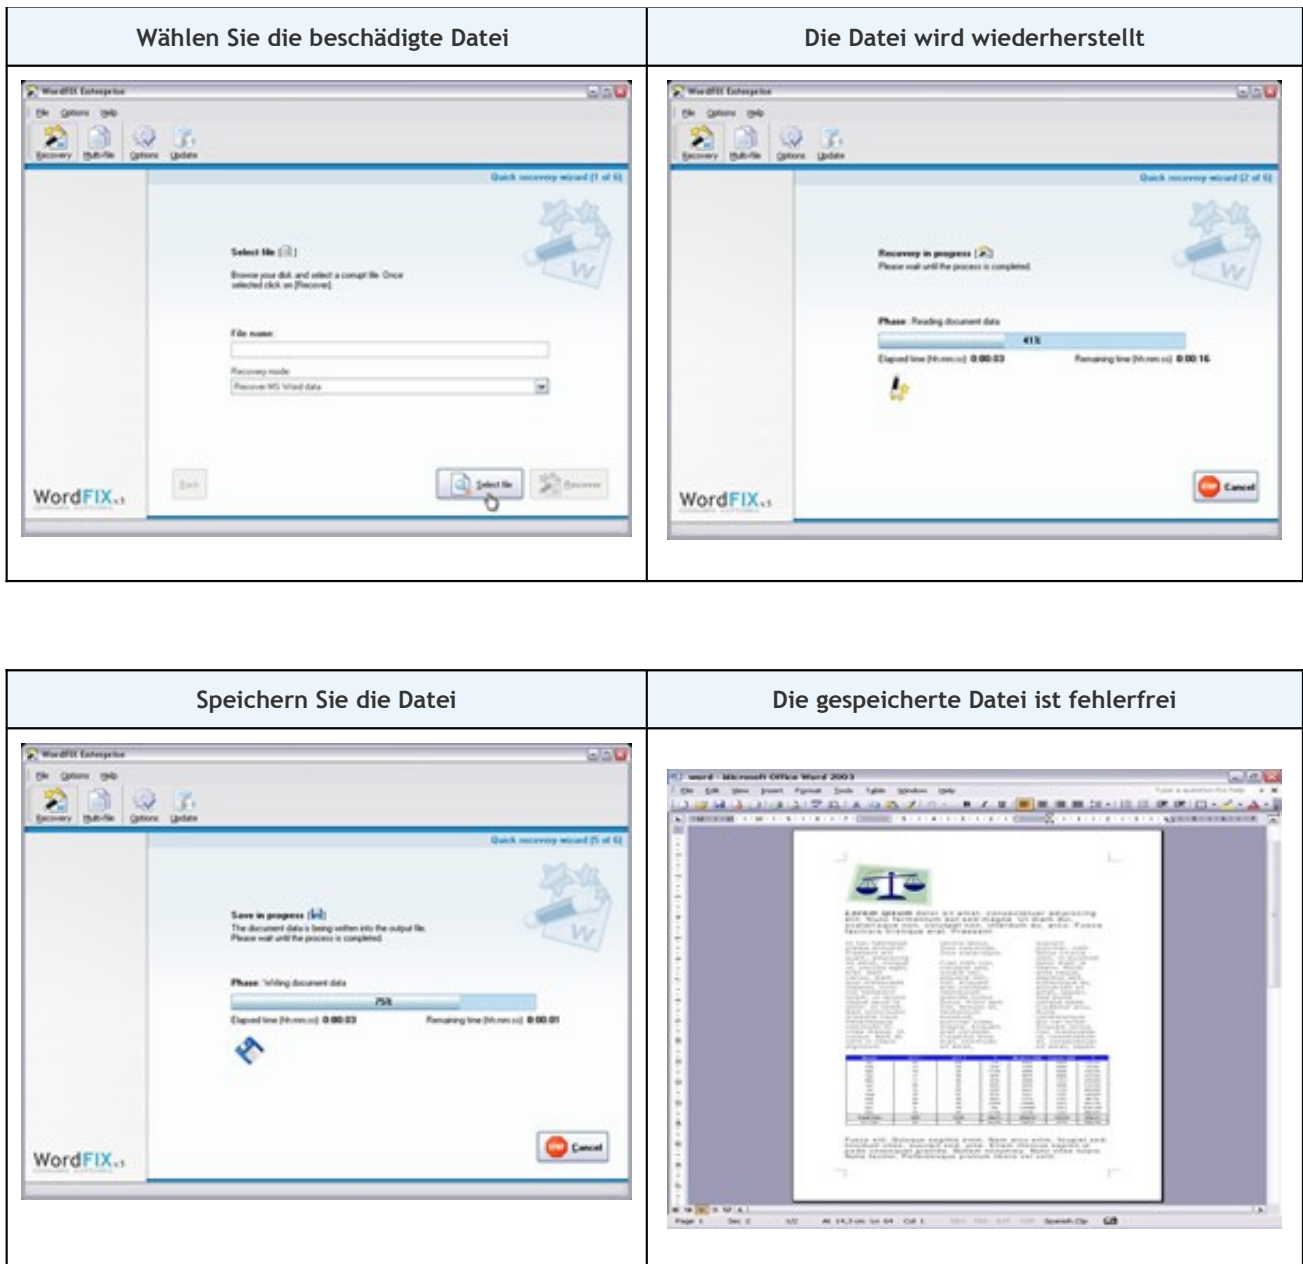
| Wählen Sie die beschädigte Datei | Die Datei wird wiederherstellt |
|---|---|
| WordFIX Enterprise<br>File Options Help<br>Recovery Multi-file Options Update<br>Quick recovery wizard (1 of 6)<br>Select file<br>Browse your disk and select a corrupt file. Once selected click on [Recover].<br>File name:<br>Recovery mode:<br>Recover MS Word data<br>Back Select file Recover<br>WordFIX | WordFIX Enterprise<br>File Options Help<br>Recovery Multi-file Options Update<br>Quick recovery wizard (2 of 6)<br>Recovery in progress<br>Please wait until the process is completed.<br>Phase: Reading document data<br>41%<br>Elapsed time (hh:mm:ss): 0:00:03 Remaining time (hh:mm:ss): 0:00:16<br>Cancel<br>WordFIX |

| Speichern Sie die Datei | Die gespeicherte Datei ist fehlerfrei |
|---|---|
| WordFIX Enterprise<br>File Options Help<br>Recovery Multi-file Options Update<br>Quick recovery wizard (5 of 6)<br>Save in progress<br>The document data is being written into the output file. Please wait until the process is completed.<br>Phase: Writing document data<br>75%<br>Elapsed time (hh:mm:ss): 0:00:03 Remaining time (hh:mm:ss): 0:00:01<br>Cancel<br>WordFIX | word - Microsoft Office Word 2003<br>File Edit View Insert Format Tools Table Window Help<br>Lorem ipsum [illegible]<br>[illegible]<br>Page 1 Sec 1 1/2 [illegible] |